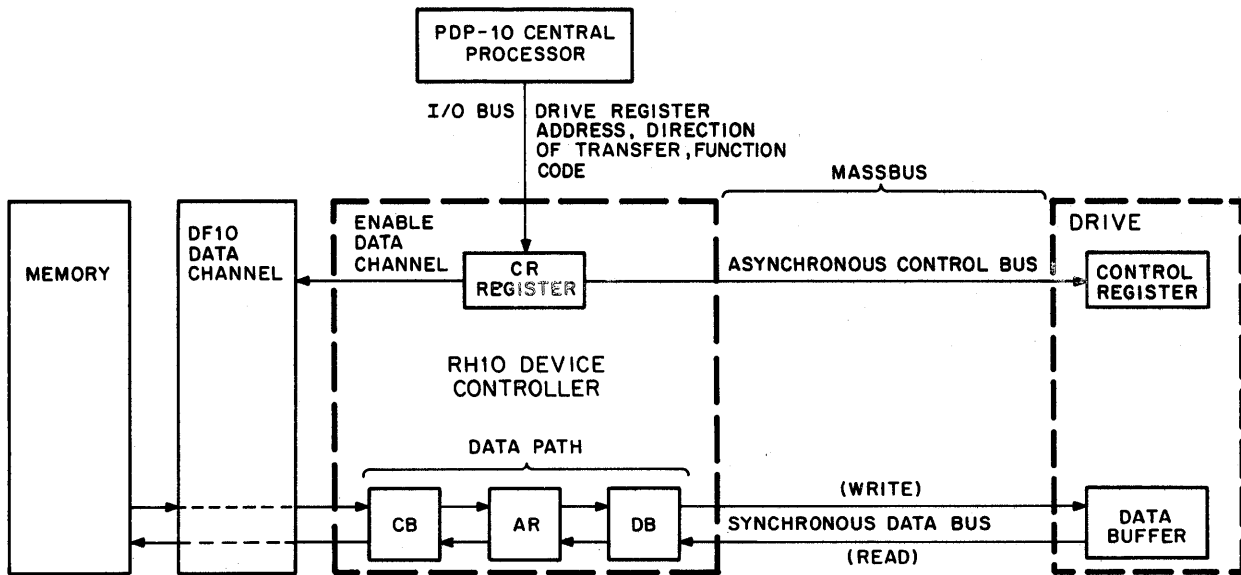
PDP-10 CENTRAL PROCESSOR

I/O BUS

DRIVE REGISTER ADDRESS, DIRECTION OF TRANSFER, FUNCTION CODE

MASSBUS

MEMORY

DF10 DATA CHANNEL

ENABLE DATA CHANNEL

CR REGISTER

ASYNCHRONOUS CONTROL BUS

DRIVE

CONTROL REGISTER

RH10 DEVICE CONTROLLER

DATA PATH

CB

AR

DB

(WRITE)

SYNCHRONOUS DATA BUS

(READ)

DATA BUFFER